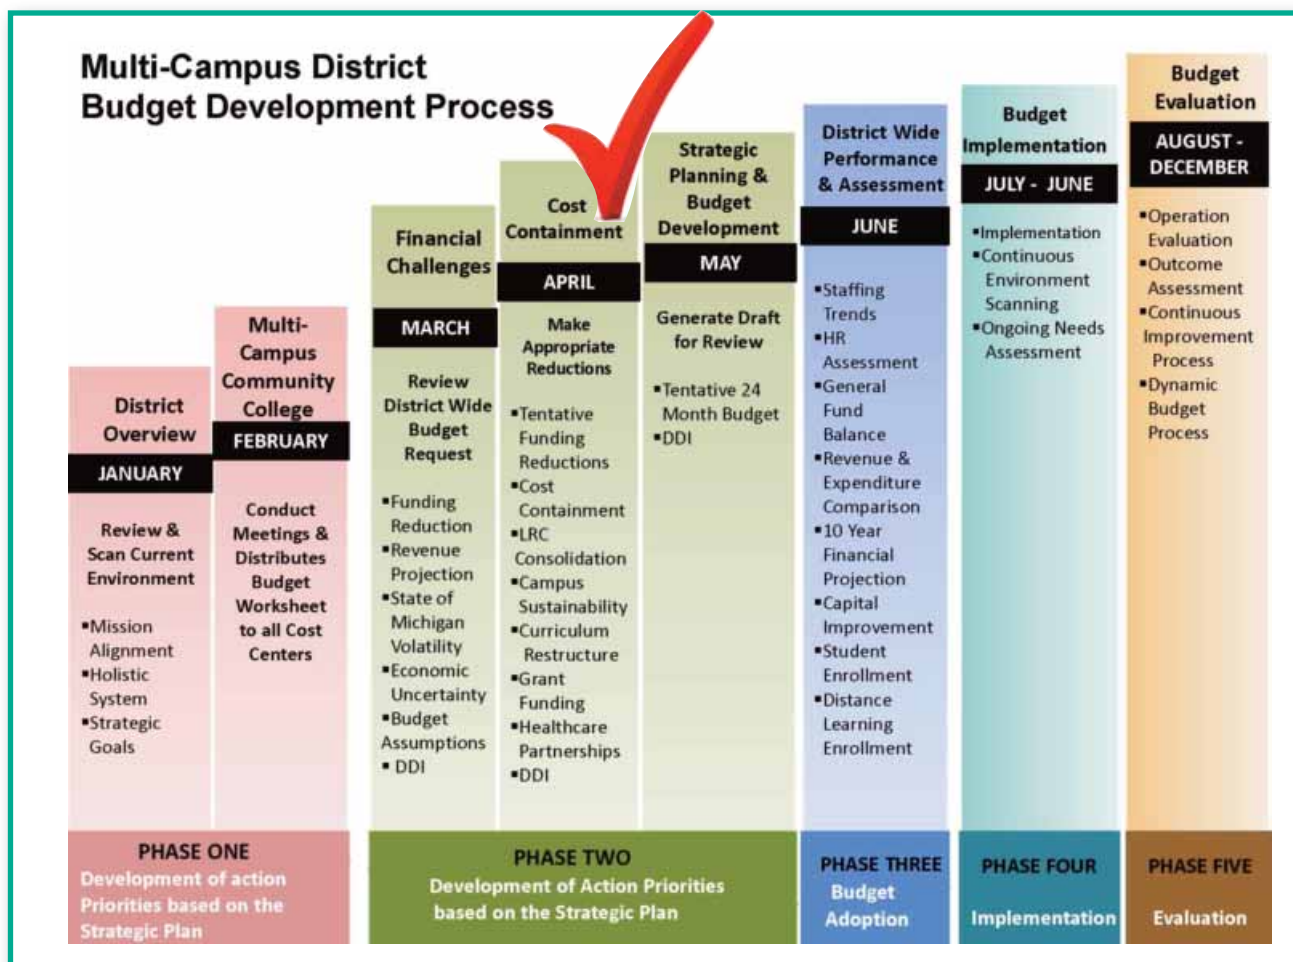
Multi-Campus District
Budget Development Process

District Overview
JANUARY
Review & Scan Current Environment
▪Mission Alignment
▪Holistic System
▪Strategic Goals

Multi-Campus Community College
FEBRUARY
Conduct Meetings & Distributes Budget Worksheet to all Cost Centers

Financial Challenges
MARCH
Review District Wide Budget Request
▪Funding Reduction
▪Revenue Projection
▪State of Michigan Volatility
▪Economic Uncertainty
▪Budget Assumptions
▪ DDI

Cost Containment
APRIL
Make Appropriate Reductions
▪Tentative Funding Reductions
▪Cost Containment
▪LRC Consolidation
▪Campus Sustainability
▪Curriculum Restructure
▪Grant Funding
▪Healthcare Partnerships
▪DDI

Strategic Planning & Budget Development
MAY
Generate Draft for Review
▪Tentative 24 Month Budget
▪DDI

District Wide Performance & Assessment
JUNE
▪Staffing Trends
▪HR Assessment
▪General Fund Balance
▪Revenue & Expenditure Comparison
▪10 Year Financial Projection
▪Capital Improvement
▪Student Enrollment
▪Distance Learning Enrollment

Budget Implementation
JULY - JUNE
▪Implementation
▪Continuous Environment Scanning
▪Ongoing Needs Assessment

Budget Evaluation
AUGUST - DECEMBER
▪Operation Evaluation
▪Outcome Assessment
▪Continuous Improvement Process
▪Dynamic Budget Process

PHASE ONE
Development of action Priorities based on the Strategic Plan

PHASE TWO
Development of Action Priorities based on the Strategic Plan

PHASE THREE
Budget Adoption

PHASE FOUR
Implementation

PHASE FIVE
Evaluation